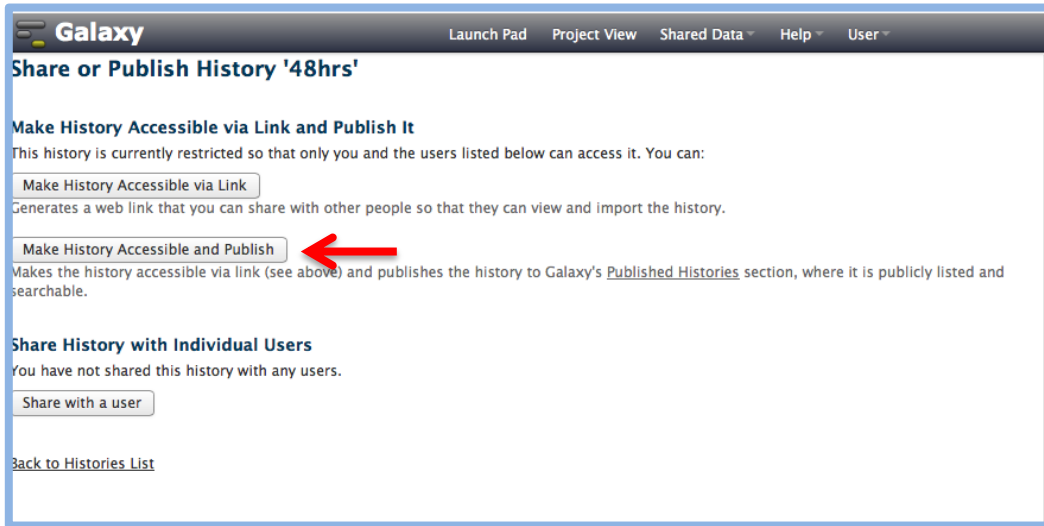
Galaxy

Launch Pad Project View Shared Data Help User

Share or Publish History '48hrs'

Make History Accessible via Link and Publish It

This history is currently restricted so that only you and the users listed below can access it. You can:

Make History Accessible via Link

Generates a web link that you can share with other people so that they can view and import the history.

Make History Accessible and Publish

Makes the history accessible via link (see above) and publishes the history to Galaxy's Published Histories section, where it is publicly listed and searchable.

Share History with Individual Users

You have not shared this history with any users.

Share with a user

Back to Histories List